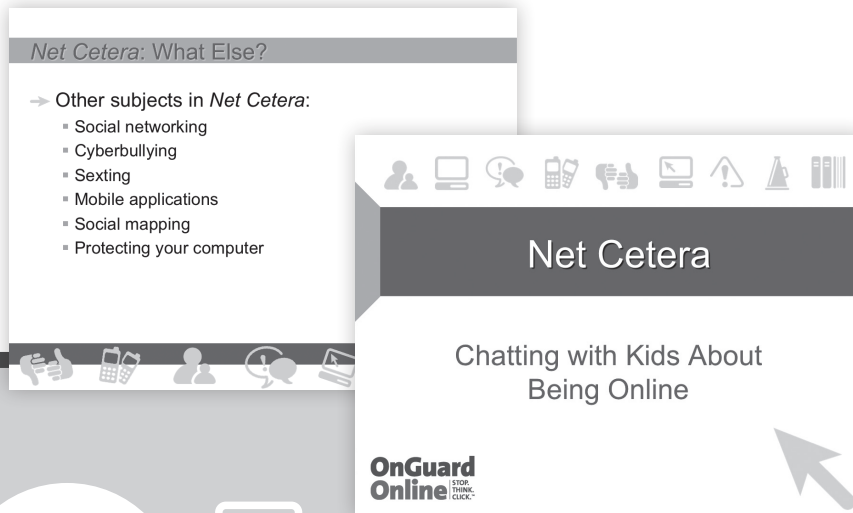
Net Cetera: What Else?

Other subjects in Net Cetera:
- Social networking
- Cyberbullying
- Sexting
- Mobile applications
- Social mapping
- Protecting your computer

Net Cetera

Chatting with Kids About Being Online

OnGuard Online STOP. THINK. CLICK.